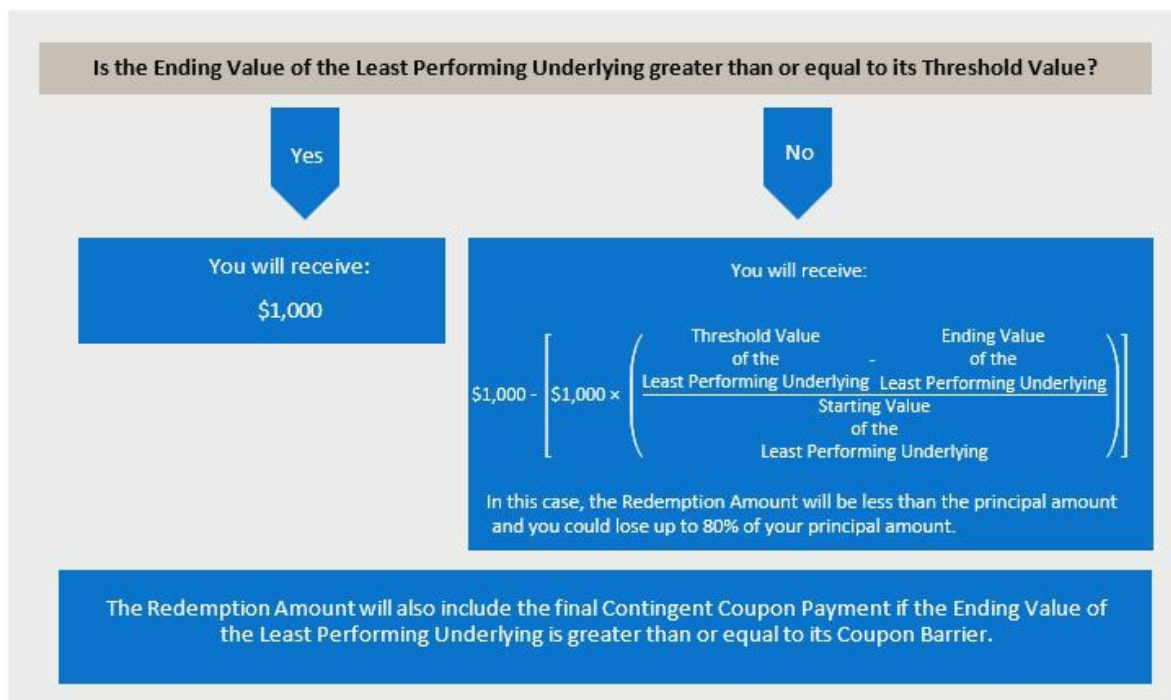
Is the Ending Value of the Least Performing Underlying greater than or equal to its Threshold Value?

Yes

No

You will receive:

$1,000

You will receive:

$\$1{,}000 - \left[\$1{,}000 \times \left(\frac{\text{Threshold Value of the Least Performing Underlying} - \text{Ending Value of the Least Performing Underlying}}{\text{Starting Value of the Least Performing Underlying}}\right)\right]$

In this case, the Redemption Amount will be less than the principal amount and you could lose up to 80% of your principal amount.

The Redemption Amount will also include the final Contingent Coupon Payment if the Ending Value of the Least Performing Underlying is greater than or equal to its Coupon Barrier.